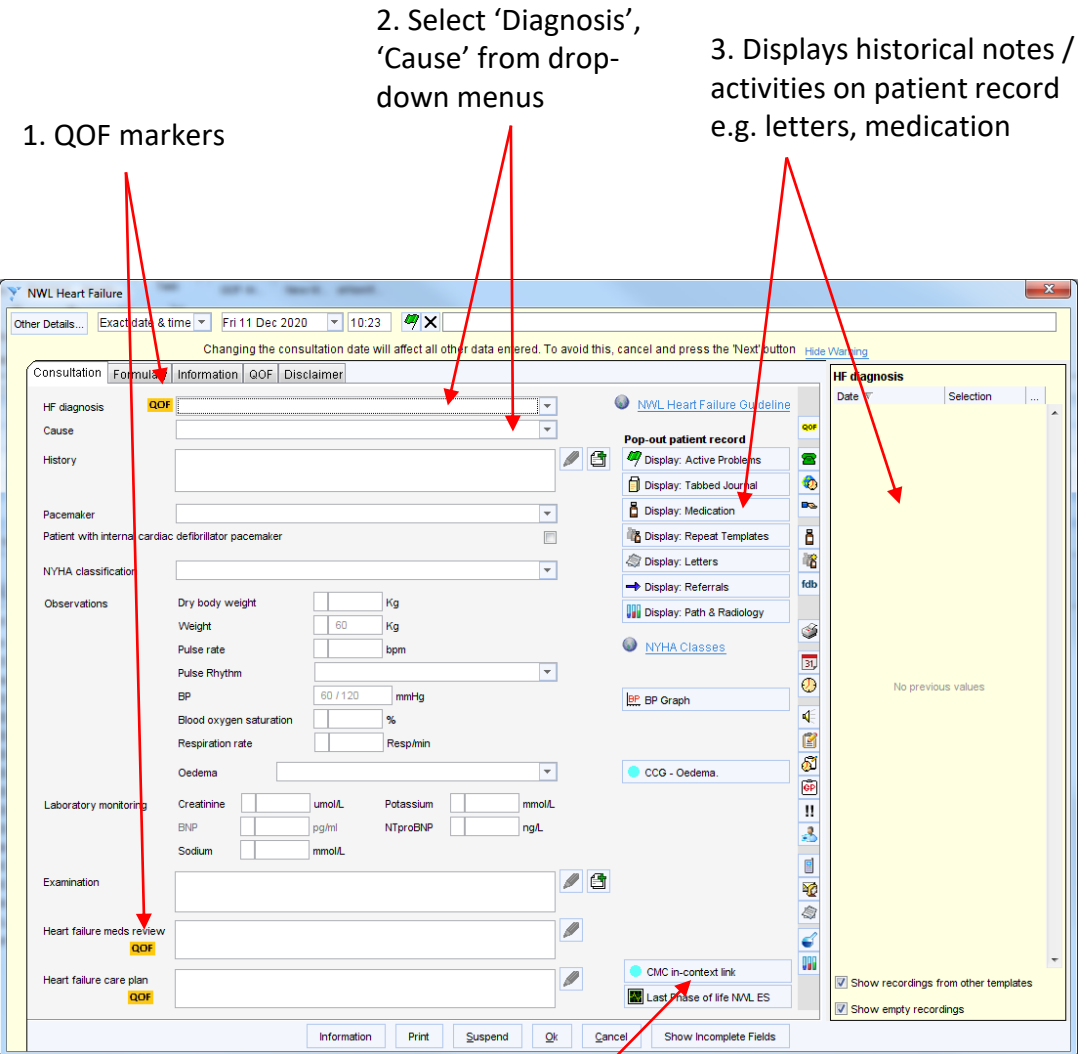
1. QOF markers

2. Select 'Diagnosis', 'Cause' from drop-down menus

3. Displays historical notes / activities on patient record e.g. letters, medication

NWL Heart Failure

Other Details... Exact date & time Fri 11 Dec 2020 10:23

Changing the consultation date will affect all other data entered. To avoid this, cancel and press the 'Next' button Hide Warning

Consultation | Formulary | Information | QOF | Disclaimer

HF diagnosis QOF
Cause
History
Pacemaker
Patient with internal cardiac defibrillator pacemaker
NYHA classification
Observations
Dry body weight Kg
Weight 60 Kg
Pulse rate bpm
Pulse Rhythm
BP 60 / 120 mmHg
Blood oxygen saturation %
Respiration rate Resp/min
Oedema
Laboratory monitoring
Creatinine umol/L Potassium mmol/L
BNP pg/ml NTproBNP ng/L
Sodium mmol/L
Examination
Heart failure meds review QOF
Heart failure care plan QOF

NWL Heart Failure Guideline
Pop-out patient record
Display: Active Problems
Display: Tabbed Journal
Display: Medication
Display: Repeat Templates
Display: Letters
Display: Referrals
Display: Path & Radiology
NYHA Classes
BP Graph
CCG - Oedema.
CMC in-context link
Last Phase of life NWL ES

QOF
fdb

HF diagnosis
Date | Selection | ...
No previous values
Show recordings from other templates
Show empty recordings

Information | Print | Suspend | Ok | Cancel | Show Incomplete Fields